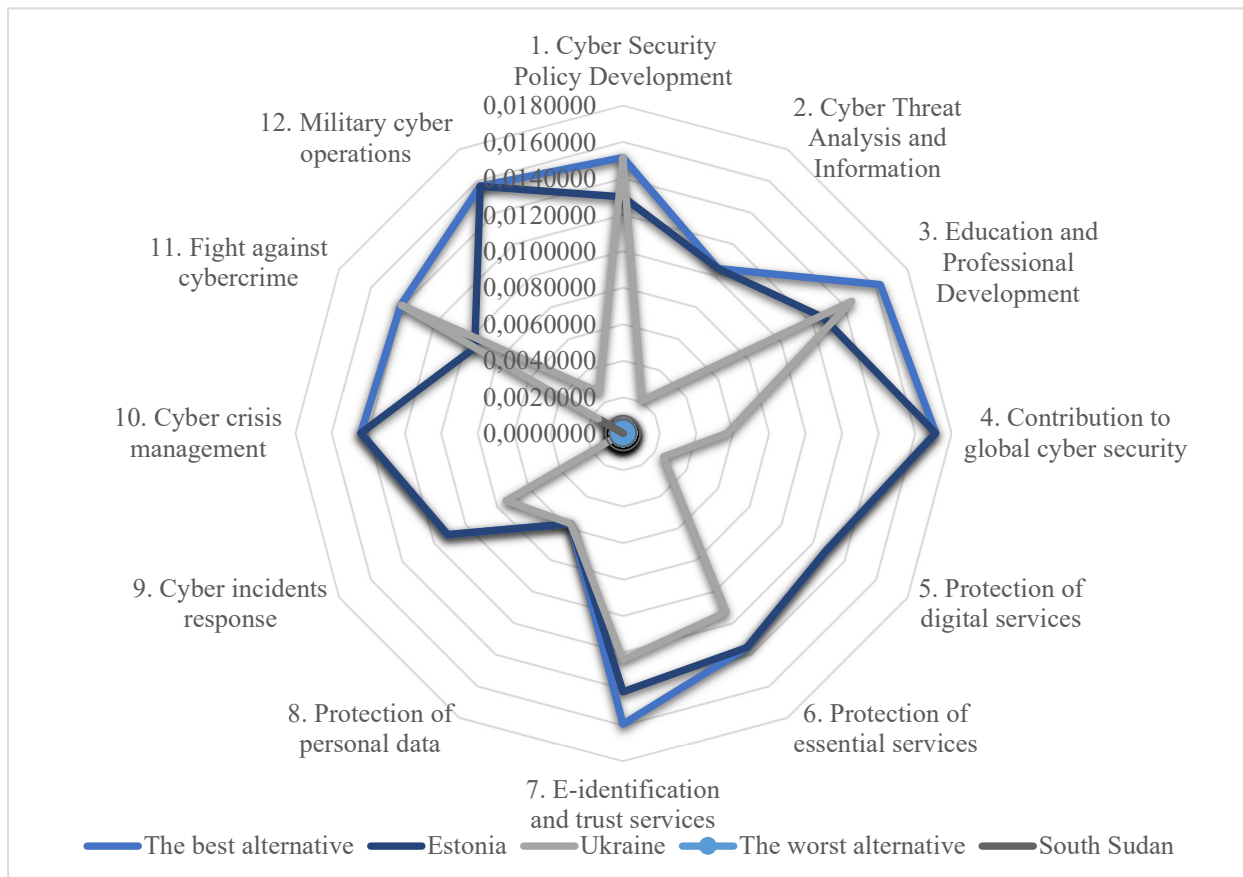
1. Cyber Security Policy Development

2. Cyber Threat Analysis and Information

3. Education and Professional Development

4. Contribution to global cyber security

5. Protection of digital services

6. Protection of essential services

7. E-identification and trust services

8. Protection of personal data

9. Cyber incidents response

10. Cyber crisis management

11. Fight against cybercrime

12. Military cyber operations

0,0180000
0,0160000
0,0140000
0,0120000
0,0100000
0,0080000
0,0060000
0,0040000
0,0020000
0,0000000

The best alternative
Estonia
Ukraine
The worst alternative
South Sudan